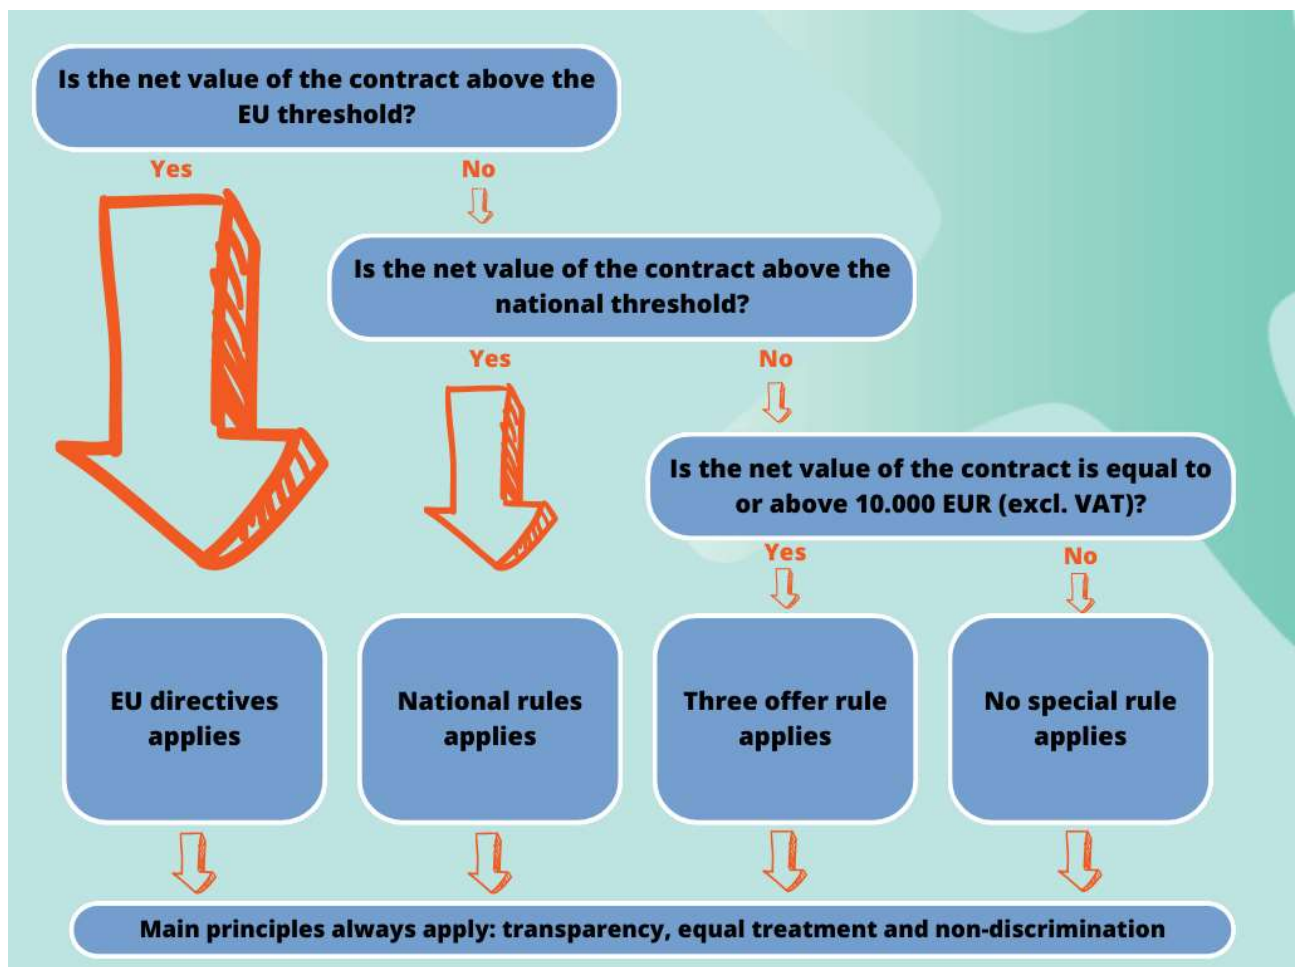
Is the net value of the contract above the EU threshold?

Yes

No

Is the net value of the contract above the national threshold?

Yes

No

Is the net value of the contract is equal to or above 10.000 EUR (excl. VAT)?

Yes

No

EU directives applies

National rules applies

Three offer rule applies

No special rule applies

Main principles always apply: transparency, equal treatment and non-discrimination